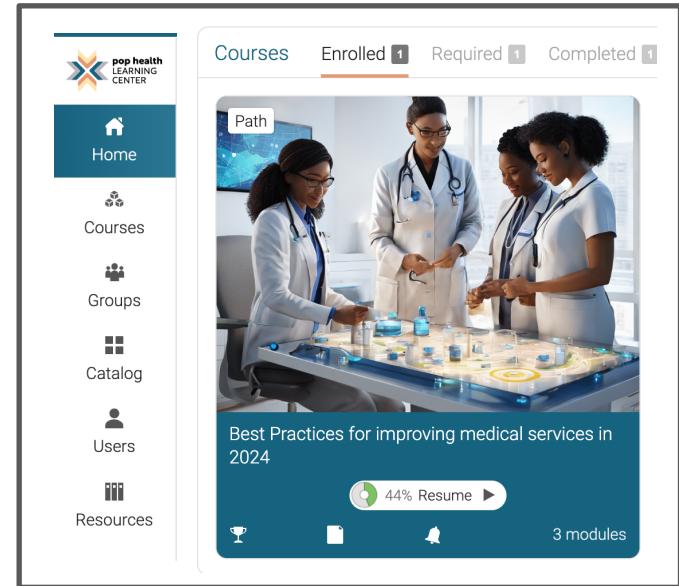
pop health LEARNING CENTER

Home

Courses

Groups

Catalog

Users

Resources

Courses Enrolled 1 Required 1 Completed 1

Path

Best Practices for improving medical services in 2024

44% Resume

3 modules